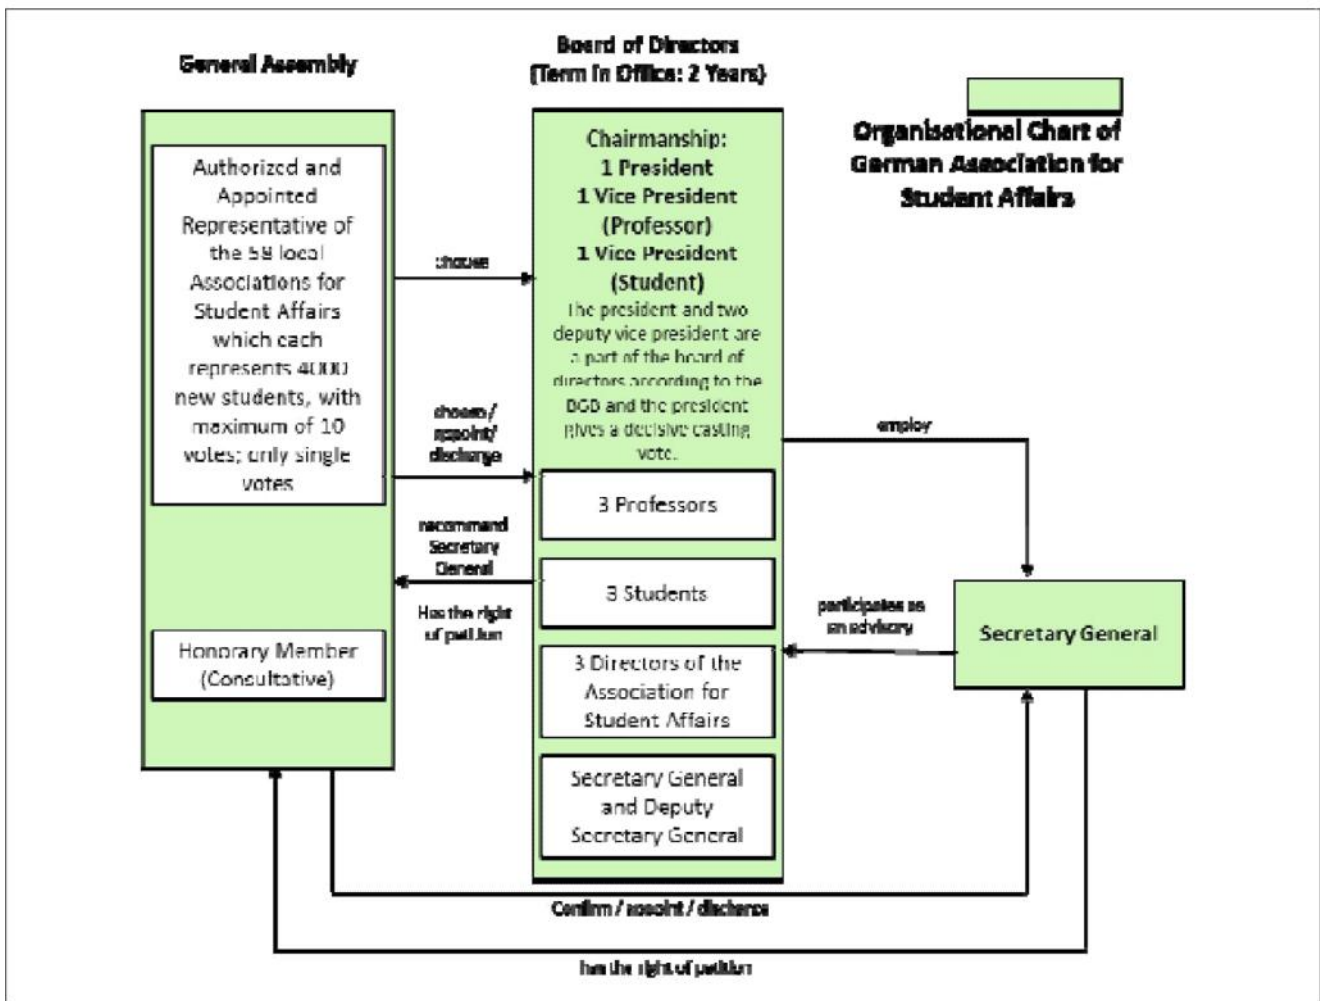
General Assembly

Board of Directors
(Term in Office: 2 Years)

Organisational Chart of German Association for Student Affairs

Authorized and Appointed Representative of the 58 local Associations for Student Affairs which each represents 4000 new students, with maximum of 10 votes; only single votes

Honorary Member (Consultative)

chooses

choose / appoint/ discharge

recommend Secretary General

Has the right of petition

Chairmanship:
1 President
1 Vice President (Professor)
1 Vice President (Student)
The president and two deputy vice president are a part of the board of directors according to the DGB and the president gives a decisive casting vote.

3 Professors

3 Students

3 Directors of the Association for Student Affairs

Secretary General and Deputy Secretary General

employ

participates as an advisory

Secretary General

Confirm / appoint / discharge

has the right of petition